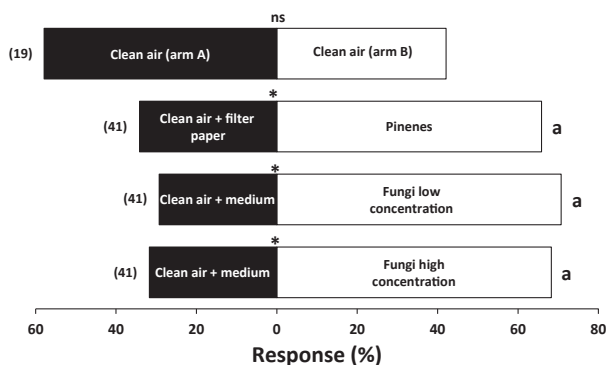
ns
(19) Clean air (arm A) Clean air (arm B)

*
(41) Clean air + filter paper Pinenes a

*
(41) Clean air + medium Fungi low concentration a

*
(41) Clean air + medium Fungi high concentration a

60 40 20 0 20 40 60 80
Response (%)